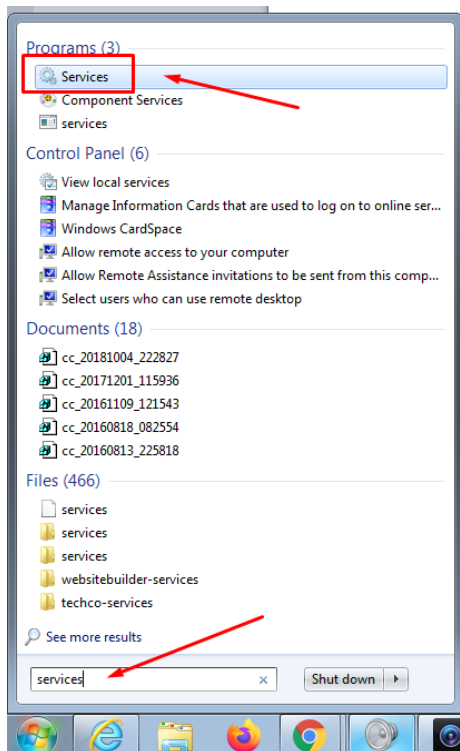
Programs (3)

Services

Component Services

services

Control Panel (6)

View local services

Manage Information Cards that are used to log on to online ser...

Windows CardSpace

Allow remote access to your computer

Allow Remote Assistance invitations to be sent from this comp...

Select users who can use remote desktop

Documents (18)

cc_20181004_222827

cc_20171201_115936

cc_20161109_121543

cc_20160818_082554

cc_20160813_225818

Files (466)

services

services

services

websitebuilder-services

techco-services

See more results

services

Shut down